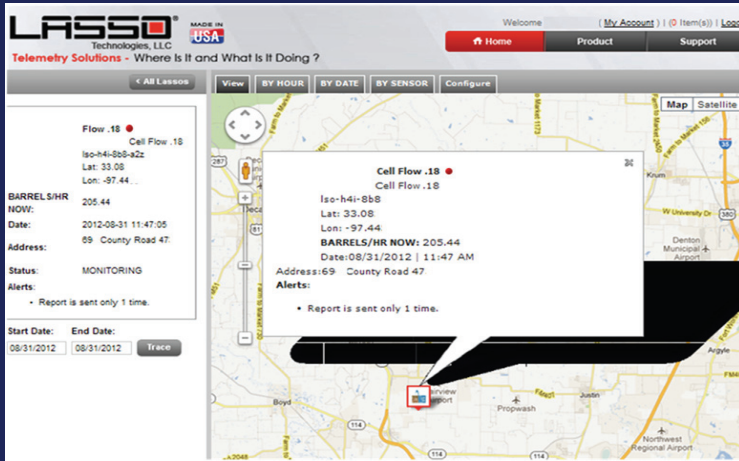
LASSO®
Technologies, LLC
MADE IN USA
Telemetry Solutions - Where Is It and What Is It Doing ?

Welcome | My Account | | (0 Item(s)) | Logo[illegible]

Home
Product
Support

« All Lassos

View
BY HOUR
BY DATE
BY SENSOR
Configure

Flow .18
Cell Flow .18
lso-h4i-8b8-a2z
Lat: 33.08
Lon: -97.44

BARRELS/HR NOW: 205.44
Date: 2012-08-31 11:47:05
Address: 69 County Road 47
Status: MONITORING
Alerts:
• Report is sent only 1 time.

Start Date:
End Date:
08/31/2012
08/31/2012
Trace

Map
Satellite

Cell Flow .18
Cell Flow .18
lso-h4i-8b8
Lat: 33.08
Lon: -97.44
BARRELS/HR NOW: 205.44
Date:08/31/2012 | 11:47 AM
Address:69 County Road 47
Alerts:
• Report is sent only 1 time.

Krum
W University Dr
Denton Municipal Airport
Argyle
Boyd
Propwash
Justin
Northwest Regional Airport
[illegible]view Airport
114